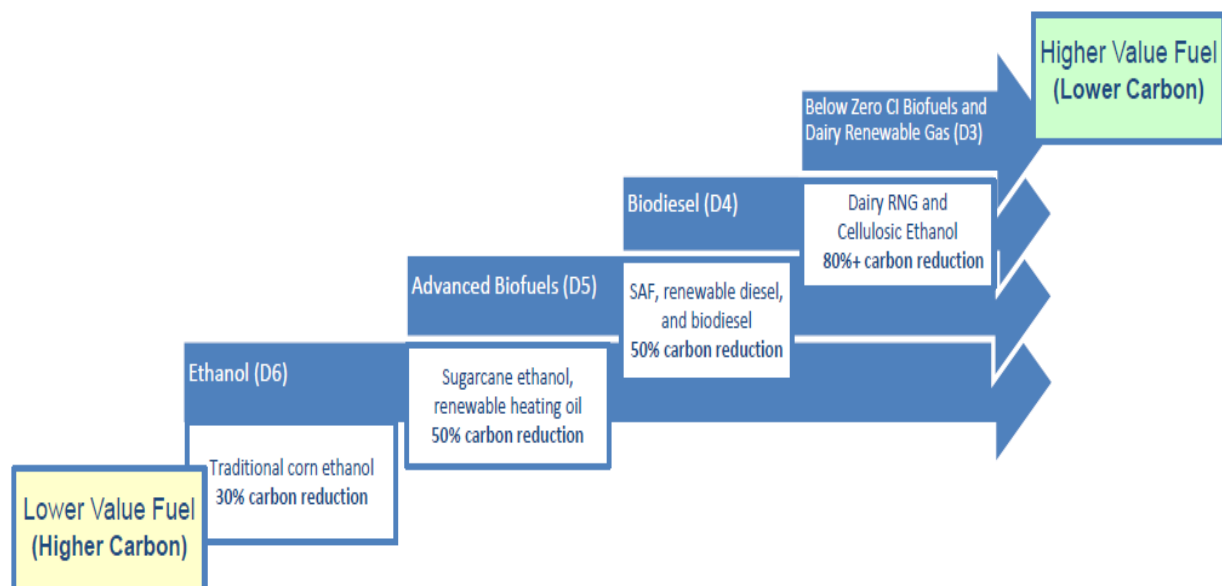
Lower Value Fuel
(Higher Carbon)

Ethanol (D6)

Traditional corn ethanol
30% carbon reduction

Advanced Biofuels (D5)

Sugarcane ethanol, renewable heating oil
50% carbon reduction

Biodiesel (D4)

SAF, renewable diesel, and biodiesel
50% carbon reduction

Below Zero CI Biofuels and Dairy Renewable Gas (D3)

Dairy RNG and Cellulosic Ethanol
80%+ carbon reduction

Higher Value Fuel
(Lower Carbon)